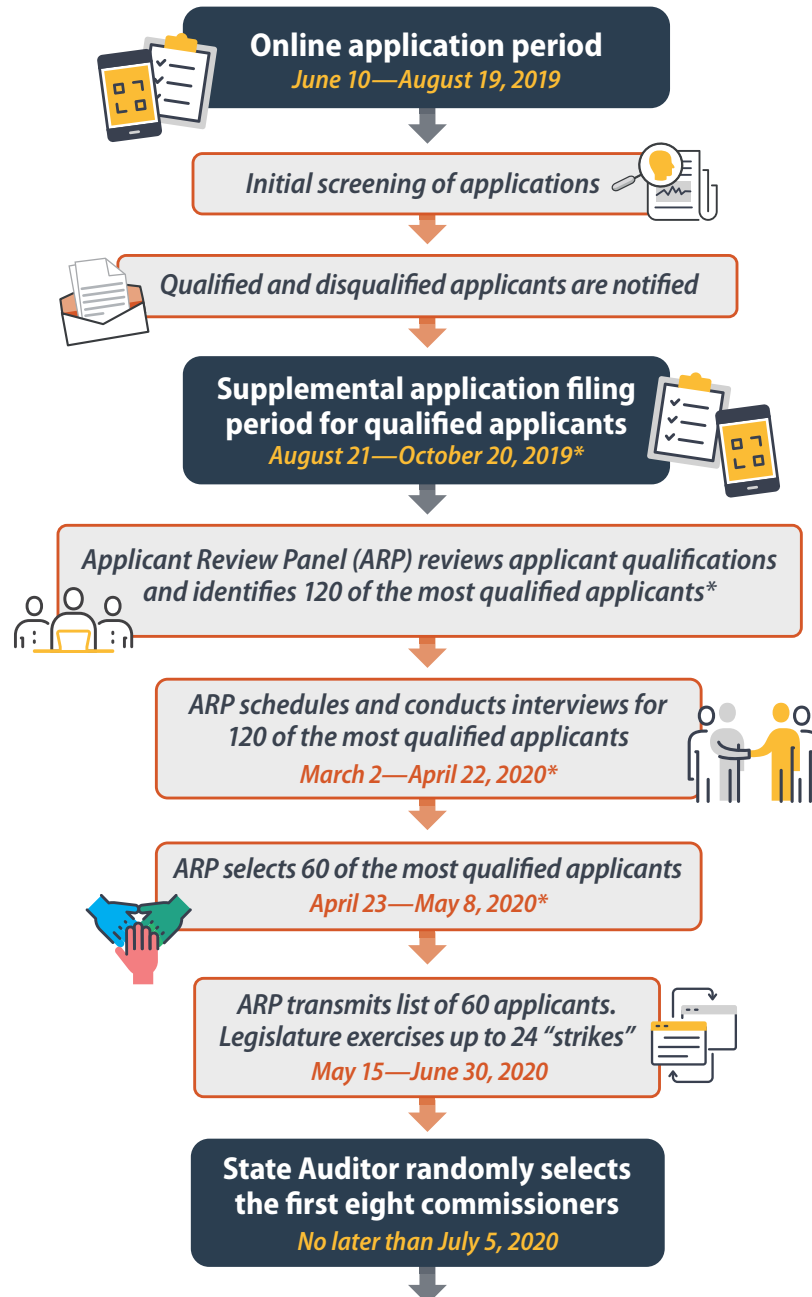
Online application period
June 10—August 19, 2019

Initial screening of applications

Qualified and disqualified applicants are notified

Supplemental application filing period for qualified applicants
August 21—October 20, 2019*

Applicant Review Panel (ARP) reviews applicant qualifications and identifies 120 of the most qualified applicants*

ARP schedules and conducts interviews for 120 of the most qualified applicants
March 2—April 22, 2020*

ARP selects 60 of the most qualified applicants
April 23—May 8, 2020*

ARP transmits list of 60 applicants. Legislature exercises up to 24 "strikes"
May 15—June 30, 2020

State Auditor randomly selects the first eight commissioners
No later than July 5, 2020